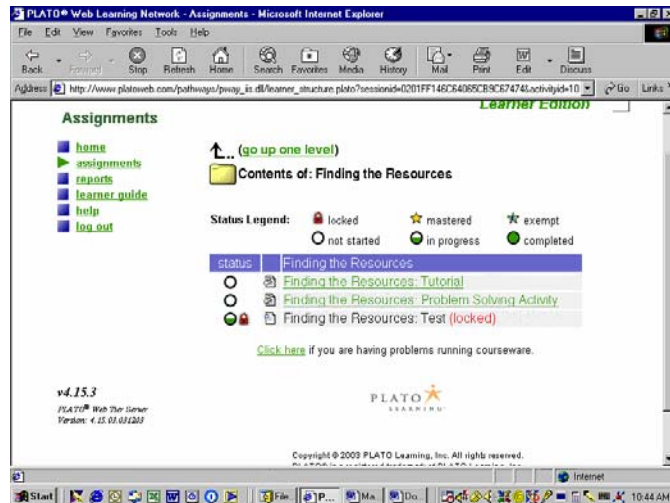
PLATO® Web Learning Network - Assignments - Microsoft Internet Explorer

File Edit View Favorites Tools Help

Back Forward Stop Refresh Home Search Favorites Media History Mail Print Edit Discuss

Address http://www.platoweb.com/pathways/pway_iis.dll/learner_structure.plato?sessionid=0201FF146C64065CB9C67474&activityid=10 Go Links

Learner Edition

Assignments

home
assignments
reports
learner guide
help
log out

(go up one level)

Contents of: Finding the Resources

Status Legend: locked mastered exempt
not started in progress completed

| status | Finding the Resources |
|---|---|
| | Finding the Resources: Tutorial |
| | Finding the Resources: Problem Solving Activity |
| | Finding the Resources: Test (locked) |

Click here if you are having problems running courseware.

v4.15.3
PLATO® Web Tier Server
Version: 4.15.03.031203

PLATO LEARNING

Copyright © 2003 PLATO Learning, Inc. All rights reserved.

Internet

Start File P... Ma... Do... 10:44 AM